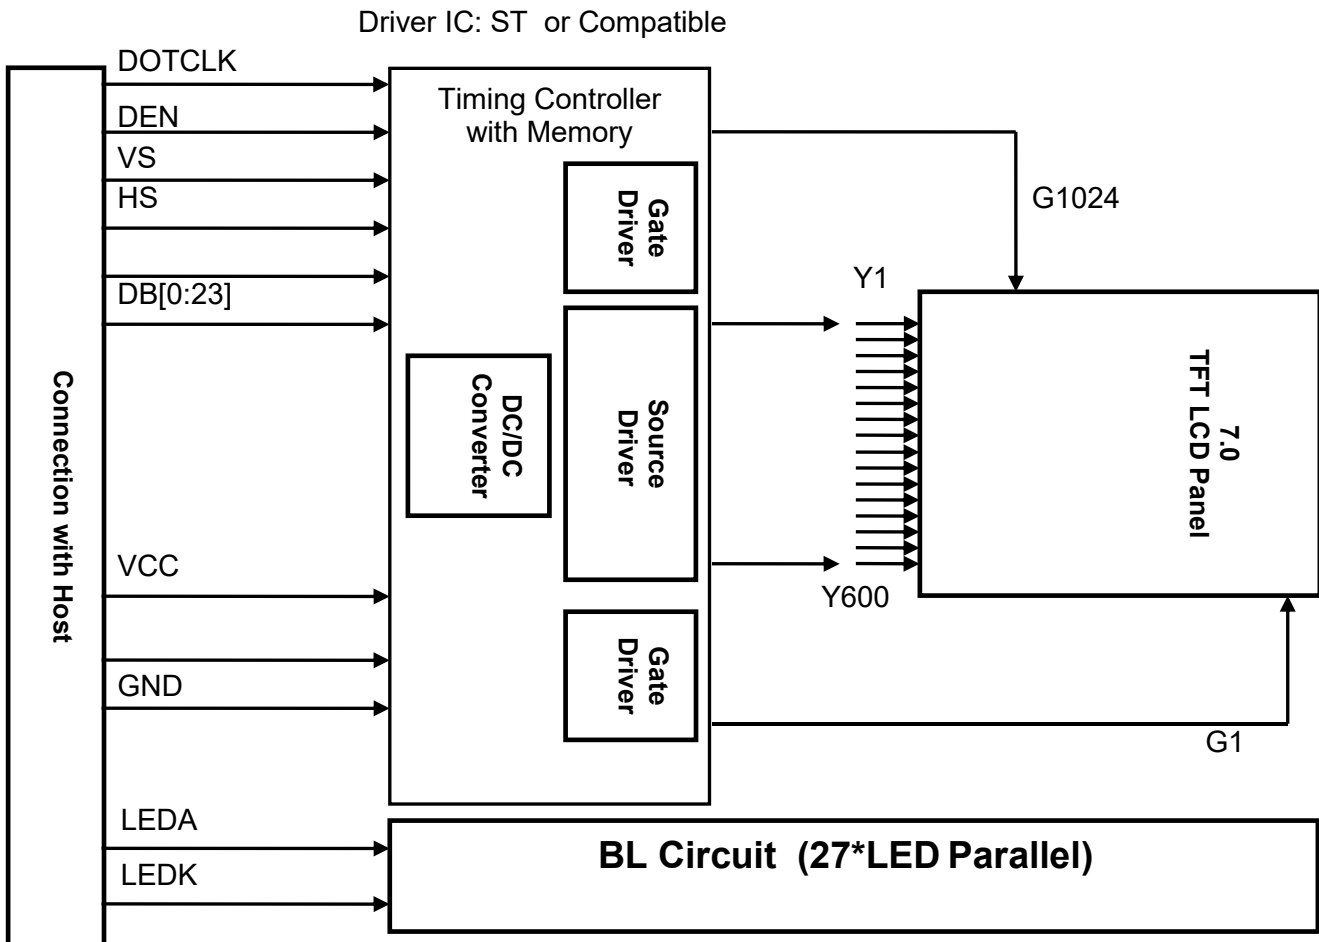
Driver IC: ST or Compatible

Connection with Host

DOTCLK

DEN

VS

HS

DB[0:23]

VCC

GND

LEDA

LEDK

Timing Controller with Memory

Gate Driver

DC/DC Converter

Source Driver

Gate Driver

G1024

Y1

Y600

G1

7.0 TFT LCD Panel

BL Circuit (27*LED Parallel)